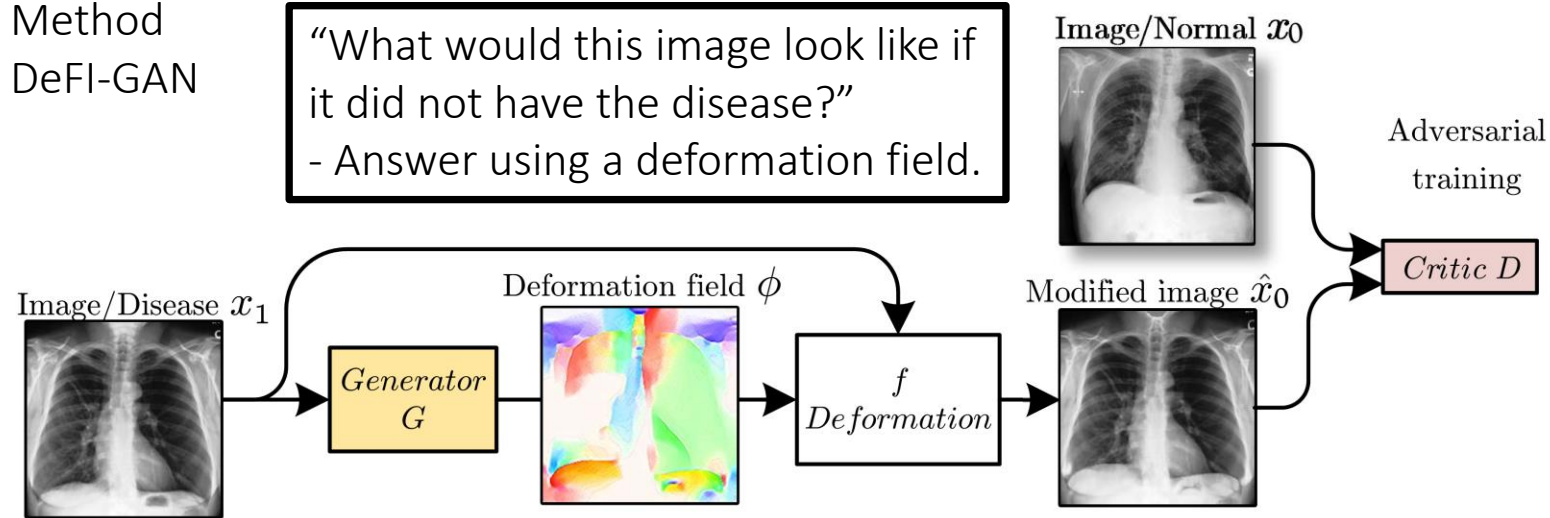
Method
DeFI-GAN

“What would this image look like if it did not have the disease?”
- Answer using a deformation field.

Image/Normal $x_0$

Adversarial training

Critic $D$

Image/Disease $x_1$

Deformation field $\phi$

Modified image $\hat{x}_0$

Generator $G$

$f$ Deformation